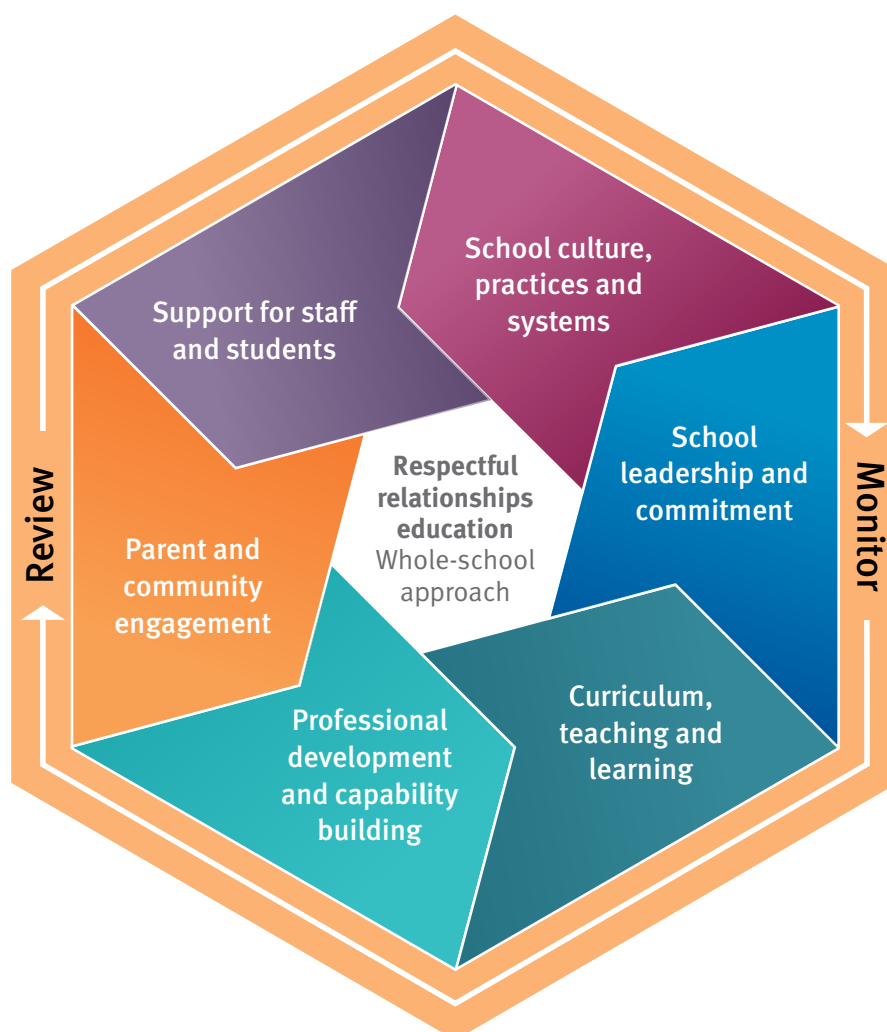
Review

Monitor

Support for staff and students

School culture, practices and systems

School leadership and commitment

Curriculum, teaching and learning

Professional development and capability building

Parent and community engagement

Respectful relationships education
Whole-school approach